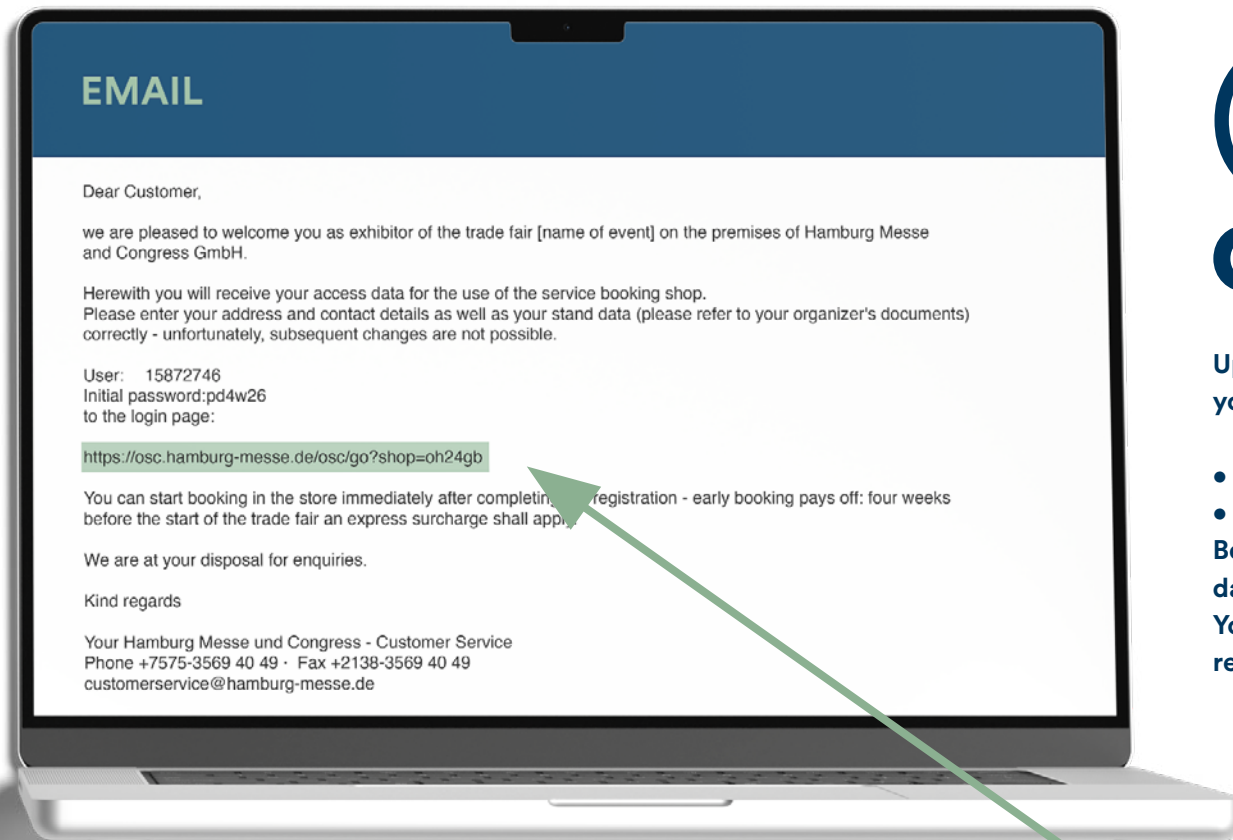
EMAIL

Dear Customer,

we are pleased to welcome you as exhibitor of the trade fair [name of event] on the premises of Hamburg Messe and Congress GmbH.

Herewith you will receive your access data for the use of the service booking shop.
Please enter your address and contact details as well as your stand data (please refer to your organizer's documents) correctly - unfortunately, subsequent changes are not possible.

User: 15872746
Initial password:pd4w26
to the login page:

https://osc.hamburg-messe.de/osc/go?shop=oh24gb

You can start booking in the store immediately after completin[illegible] registration - early booking pays off: four weeks before the start of the trade fair an express surcharge shall app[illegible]

We are at your disposal for enquiries.

Kind regards

Your Hamburg Messe und Congress - Customer Service
Phone +7575-3569 40 49 · Fax +2138-3569 40 49
customerservice@hamburg-messe.de

U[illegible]
y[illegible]

•
•
B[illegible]
d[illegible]
Y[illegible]
re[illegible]